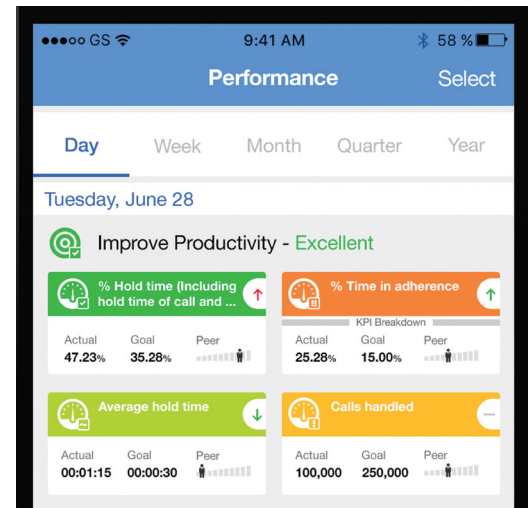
●●●○○ GS 9:41 AM 58 %

Performance Select

Day Week Month Quarter Year

Tuesday, June 28

Improve Productivity - Excellent

% Hold time (Including hold time of call and ...

Actual 47.23% Goal 35.28% Peer

% Time in adherence

KPI Breakdown

Actual 25.28% Goal 15.00% Peer

Average hold time

Actual 00:01:15 Goal 00:00:30 Peer

Calls handled

Actual 100,000 Goal 250,000 Peer